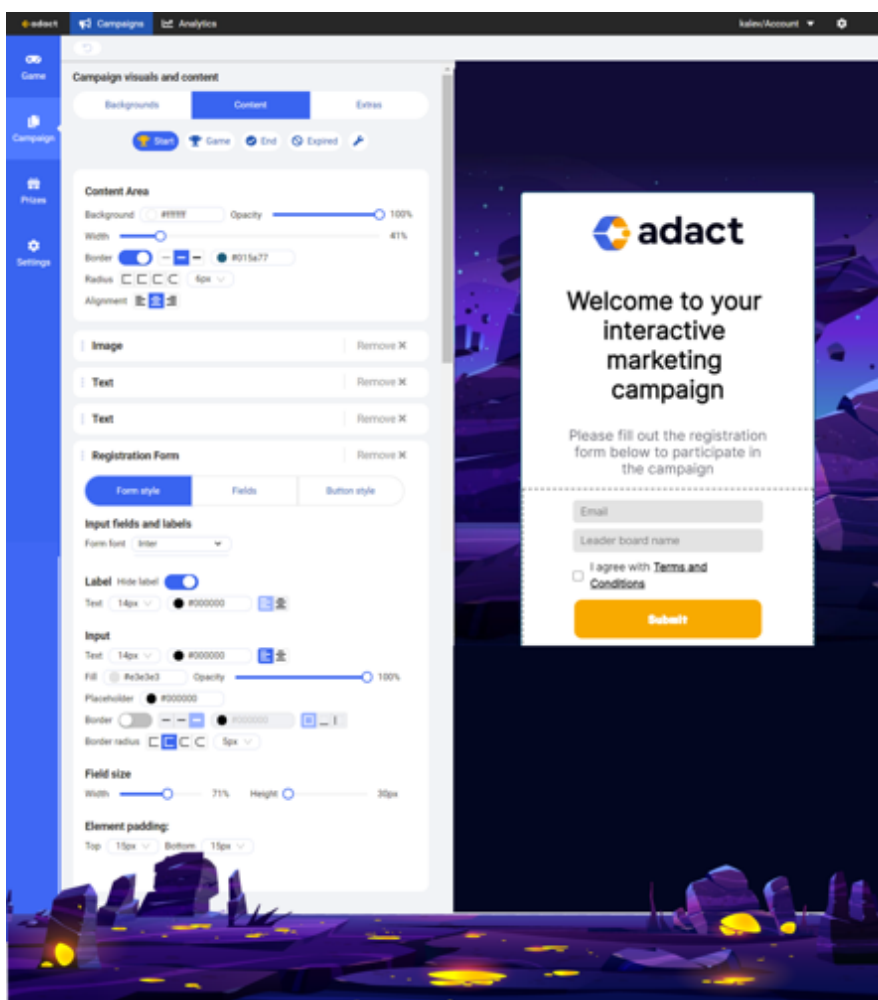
adact Campaigns Analytics kalev/Account

Game
Campaign
Prizes
Settings

Campaign visuals and content

Backgrounds Content Extras

Start Game End Expired

Content Area
Background #ffffff Opacity 100%
Width 41%
Border #015a77
Radius 6px
Alignment

Image Remove
Text Remove
Text Remove
Registration Form Remove

Form style Fields Button style

Input fields and labels
Form font Inter

Label Hide label
Text 14px #000000

Input
Text 14px #000000
Fill #e3e3e3 Opacity 100%
Placeholder #000000
Border #000000
Border radius 5px

Field size
Width 71% Height 30px

Element padding:
Top 15px Bottom 15px

adact

Welcome to your interactive marketing campaign

Please fill out the registration form below to participate in the campaign

Email
Leader board name
I agree with Terms and Conditions
Submit